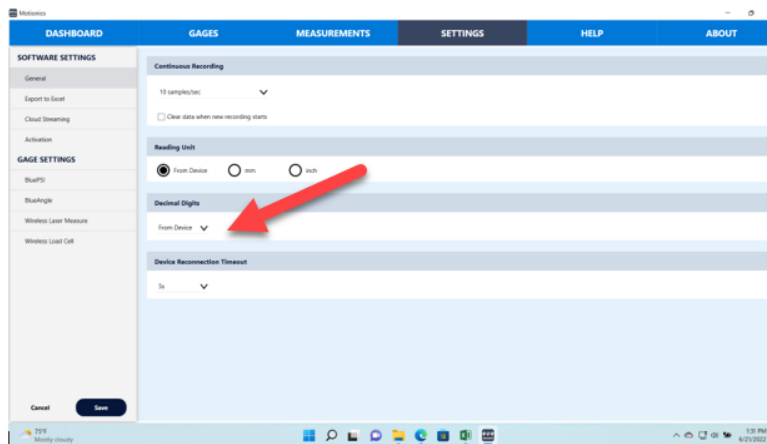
Motionics

DASHBOARD
GAGES
MEASUREMENTS
SETTINGS
HELP
ABOUT

SOFTWARE SETTINGS
General
Export to Excel
Cloud Streaming
Activation
GAGE SETTINGS
BluePSI
BlueAngle
Wireless Laser Measure
Wireless Load Cell

Continuous Recording
10 samples/sec
Clear data when new recording starts

Reading Unit
From Device
mm
inch

Decimal Digits
From Device

Device Reconnection Timeout
5s

Cancel
Save

75°F
Mostly cloudy

1:31 PM
4/21/2022